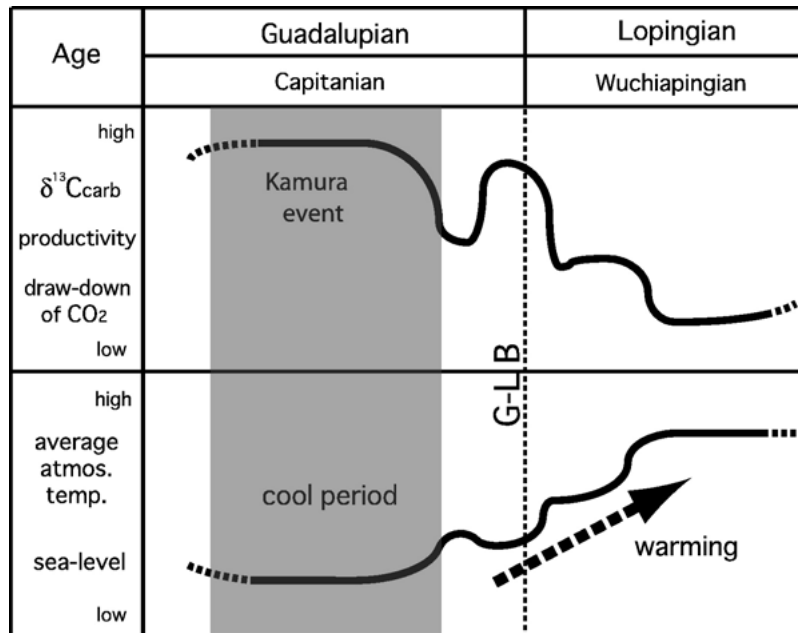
| Age | Guadalupian | Lopingian |
|---|---|---|
| | Capitanian | Wuchiapingian |

high

$\delta^{13}C_{carb}$

productivity

draw-down of $CO_2$

low

Kamura event

G-L B

high

average atmos. temp.

sea-level

low

cool period

warming